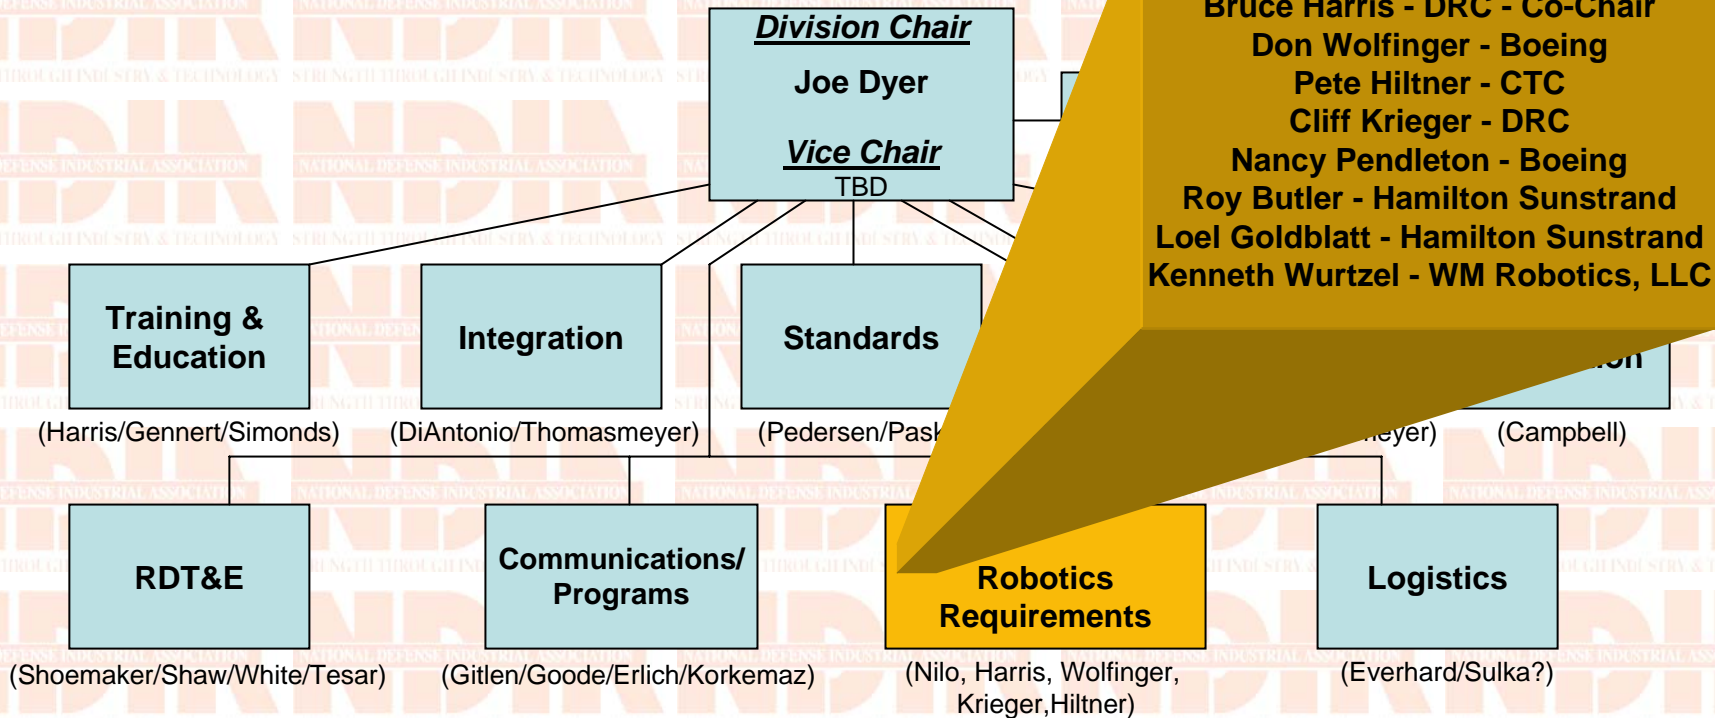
Division Chair
Joe Dyer
Vice Chair
TBD

Bruce Harris - DRC - Co-Chair
Don Wolfinger - Boeing
Pete Hiltner - CTC
Cliff Krieger - DRC
Nancy Pendleton - Boeing
Roy Butler - Hamilton Sunstrand
Loel Goldblatt - Hamilton Sunstrand
Kenneth Wurtzel - WM Robotics, LLC

Training & Education
(Harris/Gennert/Simonds)

Integration
(DiAntonio/Thomasmeyer)

Standards
(Pedersen/Pask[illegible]

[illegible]ion
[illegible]eyer)

(Campbell)

RDT&E
(Shoemaker/Shaw/White/Tesar)

Communications/ Programs
(Gitlen/Goode/Erlich/Korkemaz)

Robotics Requirements
(Nilo, Harris, Wolfinger, Krieger,Hiltner)

Logistics
(Everhard/Sulka?)

NATIONAL DEFENSE INDUSTRIAL ASSOCIATION
STRENGTH THROUGH INDUSTRY & TECHNOLOGY